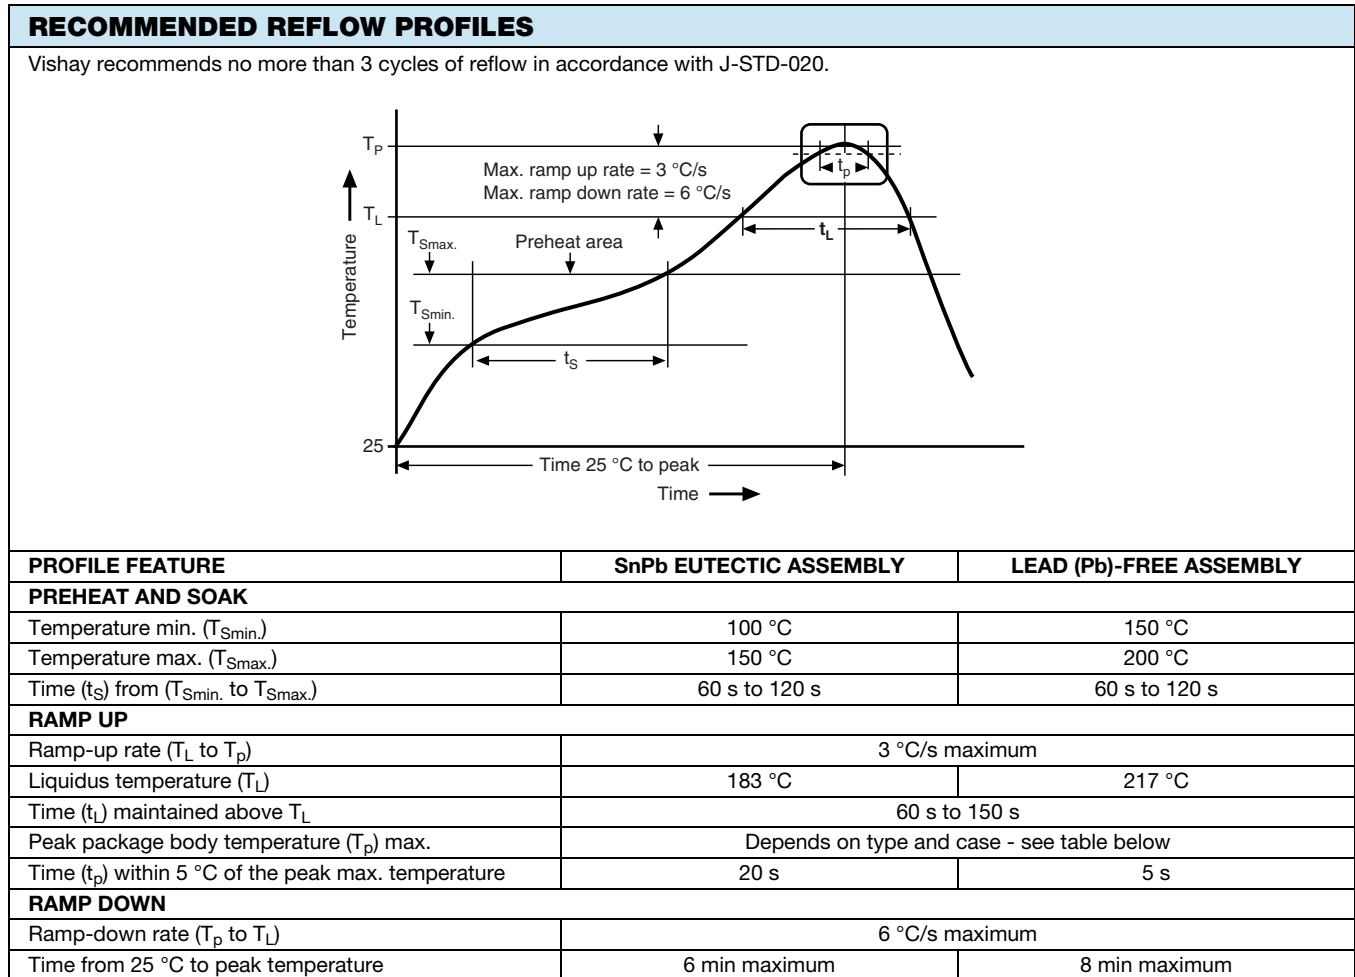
RECOMMENDED REFLOW PROFILES

Vishay recommends no more than 3 cycles of reflow in accordance with J-STD-020.

$T_P$
$T_L$
$T_{Smax.}$
$T_{Smin.}$
25
Temperature
Max. ramp up rate = 3 °C/s
Max. ramp down rate = 6 °C/s
Preheat area
$t_p$
$t_L$
$t_S$
Time 25 °C to peak
Time

| PROFILE FEATURE | SnPb EUTECTIC ASSEMBLY | LEAD (Pb)-FREE ASSEMBLY |
|---|---|---|
| PREHEAT AND SOAK | | |
| Temperature min. ($T_{Smin.}$) | 100 °C | 150 °C |
| Temperature max. ($T_{Smax.}$) | 150 °C | 200 °C |
| Time ($t_S$) from ($T_{Smin.}$ to $T_{Smax.}$) | 60 s to 120 s | 60 s to 120 s |
| RAMP UP | | |
| Ramp-up rate ($T_L$ to $T_p$) | 3 °C/s maximum | |
| Liquidus temperature ($T_L$) | 183 °C | 217 °C |
| Time ($t_L$) maintained above $T_L$ | 60 s to 150 s | |
| Peak package body temperature ($T_p$) max. | Depends on type and case - see table below | |
| Time ($t_p$) within 5 °C of the peak max. temperature | 20 s | 5 s |
| RAMP DOWN | | |
| Ramp-down rate ($T_p$ to $T_L$) | 6 °C/s maximum | |
| Time from 25 °C to peak temperature | 6 min maximum | 8 min maximum |